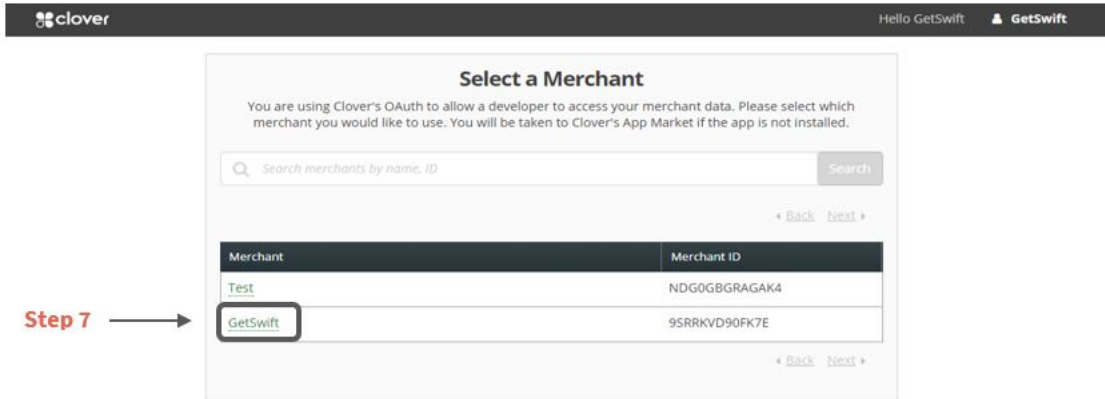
clover

Hello GetSwift GetSwift

Select a Merchant

You are using Clover's OAuth to allow a developer to access your merchant data. Please select which merchant you would like to use. You will be taken to Clover's App Market if the app is not installed.

Search merchants by name, ID

Search

‹ Back Next ›

| Merchant | Merchant ID |
|---|---|
| Test | NDG0GBGRAGAK4 |
| GetSwift | 9SRRKVD90FK7E |

Step 7

‹ Back Next ›